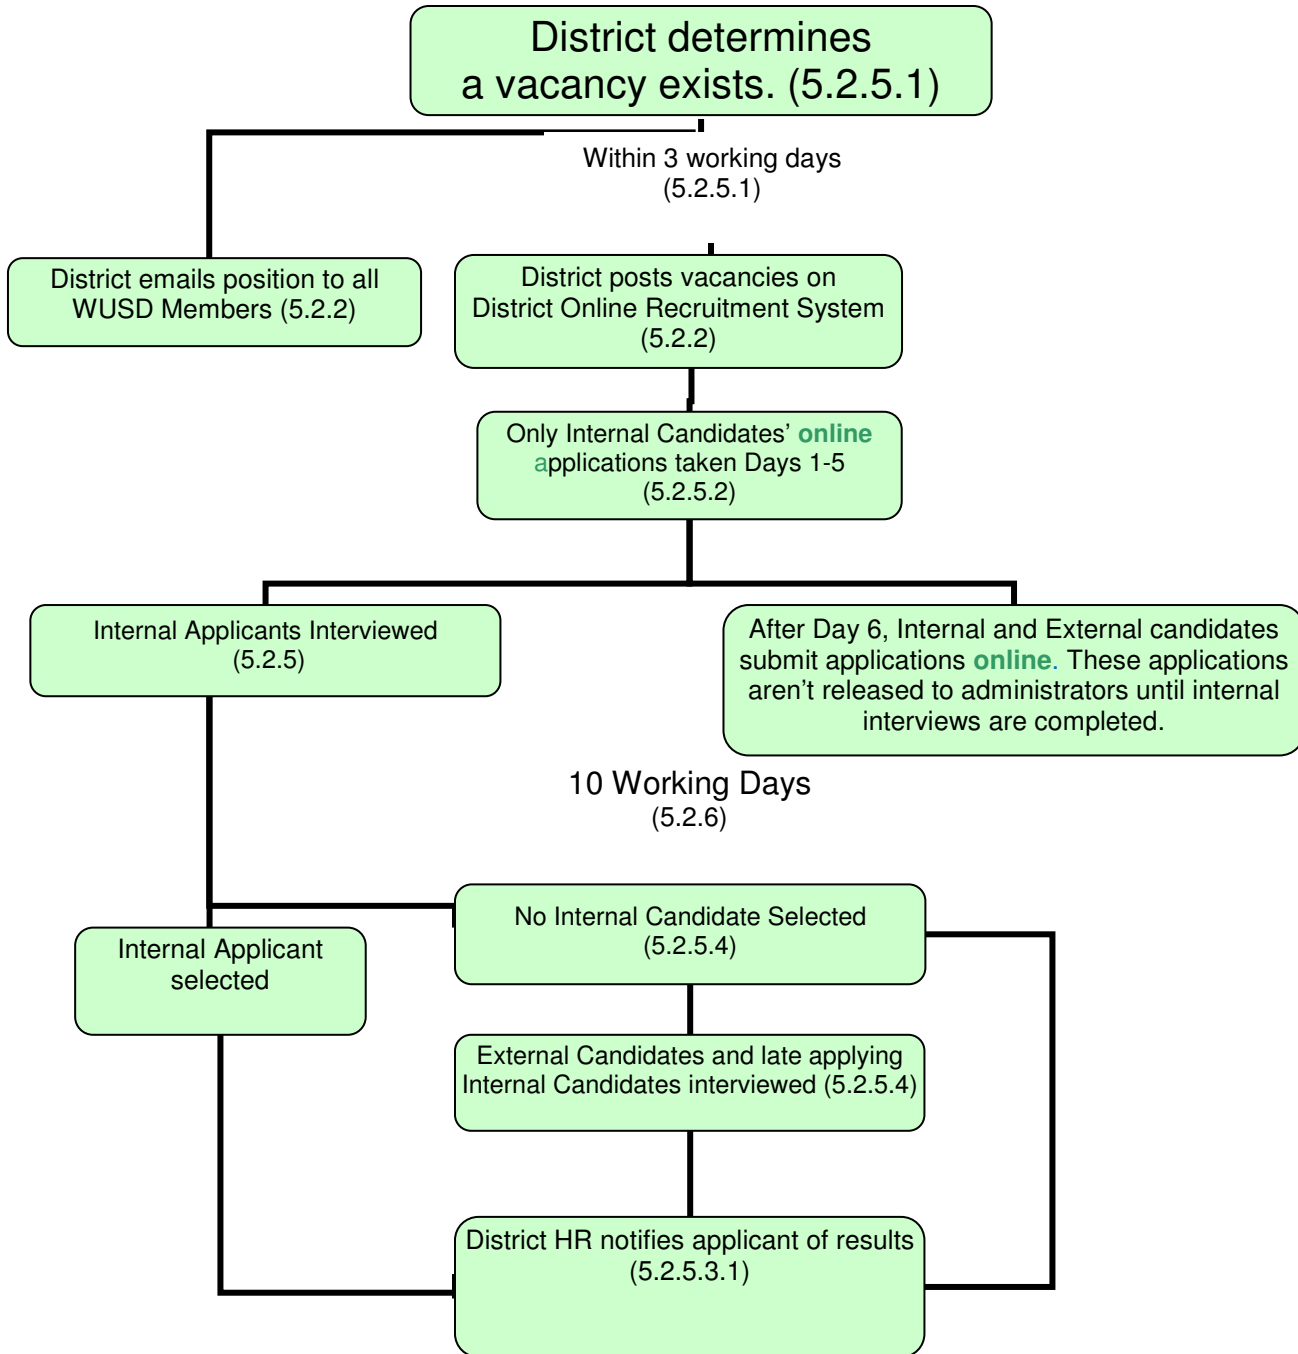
District determines a vacancy exists. (5.2.5.1)

Within 3 working days (5.2.5.1)

District emails position to all WUSD Members (5.2.2)

District posts vacancies on District Online Recruitment System (5.2.2)

Only Internal Candidates' online applications taken Days 1-5 (5.2.5.2)

Internal Applicants Interviewed (5.2.5)

After Day 6, Internal and External candidates submit applications online. These applications aren't released to administrators until internal interviews are completed.

10 Working Days (5.2.6)

No Internal Candidate Selected (5.2.5.4)

Internal Applicant selected

External Candidates and late applying Internal Candidates interviewed (5.2.5.4)

District HR notifies applicant of results (5.2.5.3.1)